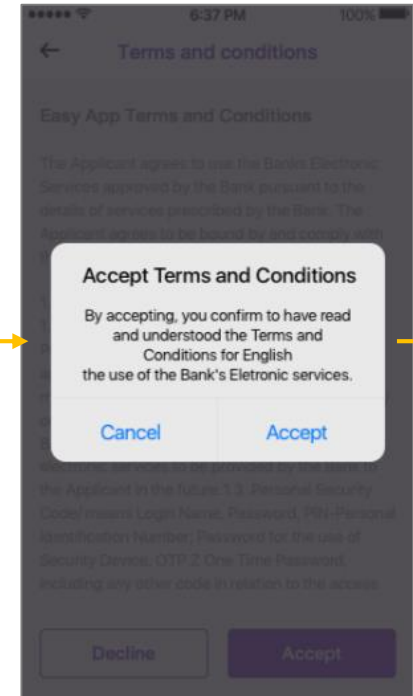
6:37 PM 100%

Terms and conditions

Easy App Terms and Conditions

The Applicant agrees to use the Bank's Electronic Services approved by the Bank pursuant to the details of services prescribed by the Bank. The Applicant agrees to be bound by and comply with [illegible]

Accept Terms and Conditions

By accepting, you confirm to have read and understood the Terms and Conditions for English the use of the Bank's Eletronic services.

Cancel Accept

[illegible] services to be provided by the Bank to the Applicant in the future.1.3. Personal Security Code means Login Name, Password, PIN-Personal Identification Number, Password for the use of Security Device, OTP 2 One Time Password, including any other code in relation to the access

Decline Accept